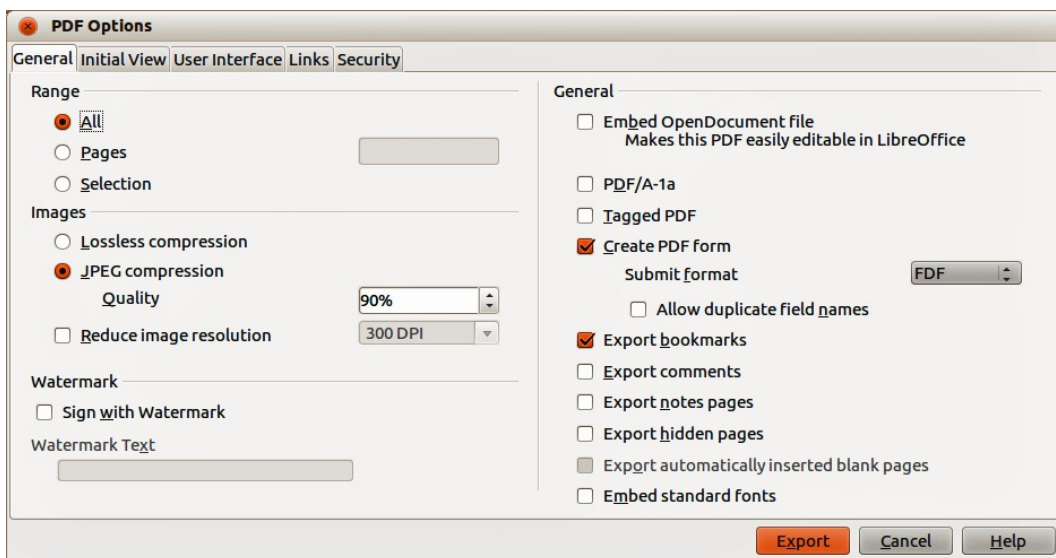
PDF Options

General Initial View User Interface Links Security

Range

All

Pages

Selection

Images

Lossless compression

JPEG compression

Quality 90%

Reduce image resolution 300 DPI

Watermark

Sign with Watermark

Watermark Text

General

Embed OpenDocument file
Makes this PDF easily editable in LibreOffice

PDF/A-1a

Tagged PDF

Create PDF form

Submit format FDF

Allow duplicate field names

Export bookmarks

Export comments

Export notes pages

Export hidden pages

Export automatically inserted blank pages

Embed standard fonts

Export Cancel Help